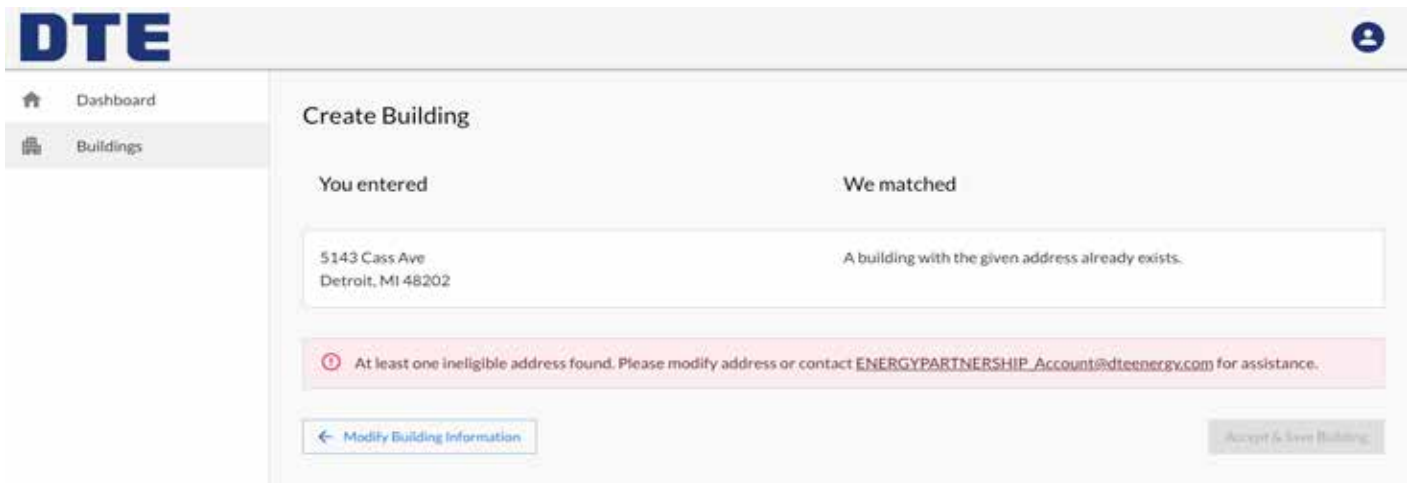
DTE

Dashboard

Buildings

Create Building

You entered

We matched

5143 Cass Ave
Detroit, MI 48202

A building with the given address already exists.

At least one ineligible address found. Please modify address or contact ENERGYPARTNERSHIP_Account@dteenergy.com for assistance.

← Modify Building Information

Accept & Save Building